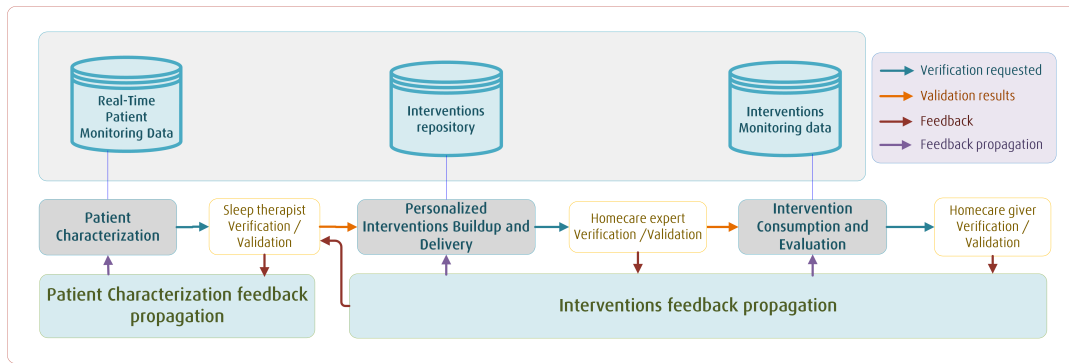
Real-Time Patient Monitoring Data

Interventions repository

Interventions Monitoring data

Verification requested
Validation results
Feedback
Feedback propagation

Patient Characterization

Sleep therapist Verification / Validation

Personalized Interventions Buildup and Delivery

Homecare expert Verification /Validation

Intervention Consumption and Evaluation

Homecare giver Verification / Validation

Patient Characterization feedback propagation

Interventions feedback propagation